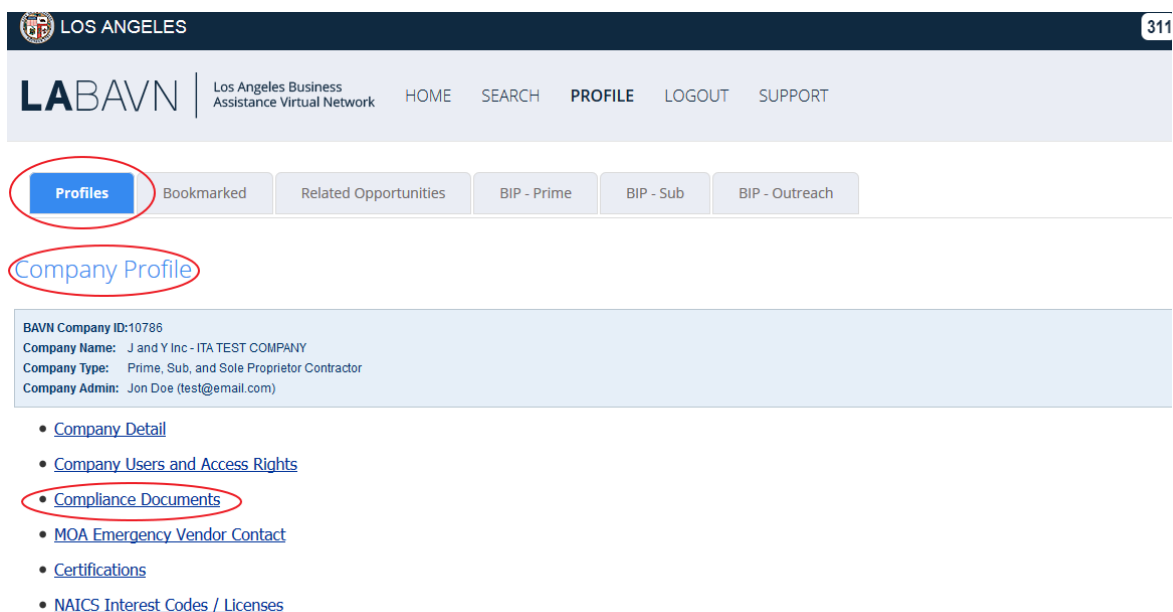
LOS ANGELES

311

LABAVN Los Angeles Business Assistance Virtual Network

HOME SEARCH PROFILE LOGOUT SUPPORT

Profiles Bookmarked Related Opportunities BIP - Prime BIP - Sub BIP - Outreach

Company Profile

BAVN Company ID:10786
Company Name: J and Y Inc - ITA TEST COMPANY
Company Type: Prime, Sub, and Sole Proprietor Contractor
Company Admin: Jon Doe (test@email.com)

- Company Detail
- Company Users and Access Rights
- Compliance Documents
- MOA Emergency Vendor Contact
- Certifications
- NAICS Interest Codes / Licenses